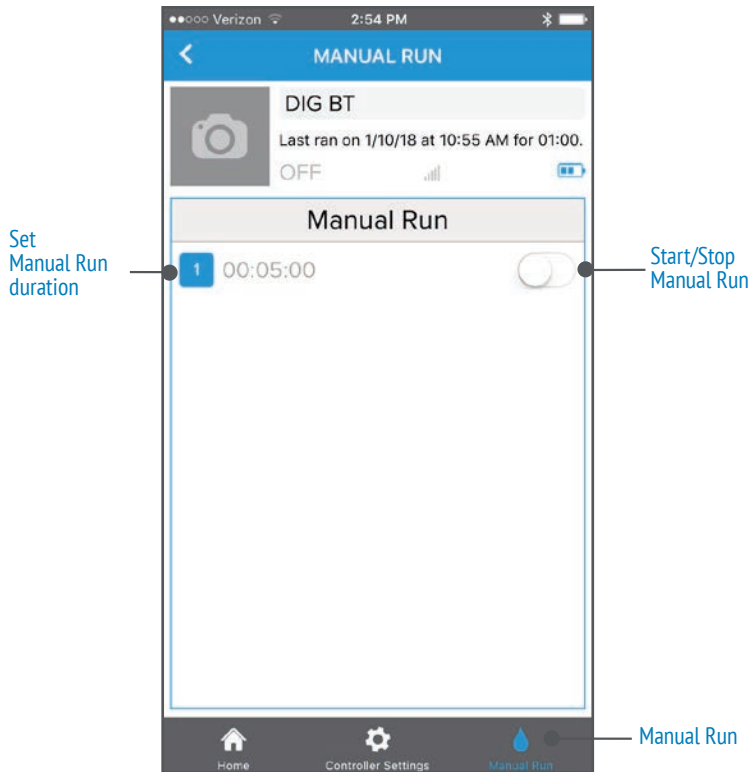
●●○○○ Verizon 2:54 PM

MANUAL RUN

DIG BT

Last ran on 1/10/18 at 10:55 AM for 01:00.

OFF

Manual Run

Set Manual Run duration

1 00:05:00

Start/Stop Manual Run

Home Controller Settings Manual Run

Manual Run